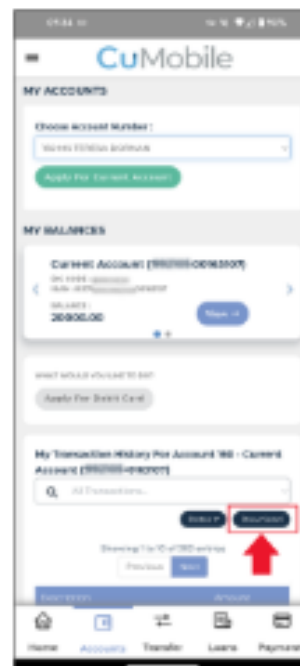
CuMobile

MY ACCOUNTS

Choose Account Number :

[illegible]

Apply For Current Account

MY BALANCES

Current Account ([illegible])

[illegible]

BALANCE :
20000.00

More →

WHAT WOULD YOU LIKE TO DO?

Apply For Debit Card

My Transaction History For Account '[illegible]' - Current Account ([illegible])

All Transactions

Debit ▾ Download

Showing 1 to 10 of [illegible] entries

Previous Next

Description Amount

Home Accounts Transfer Loans Payments